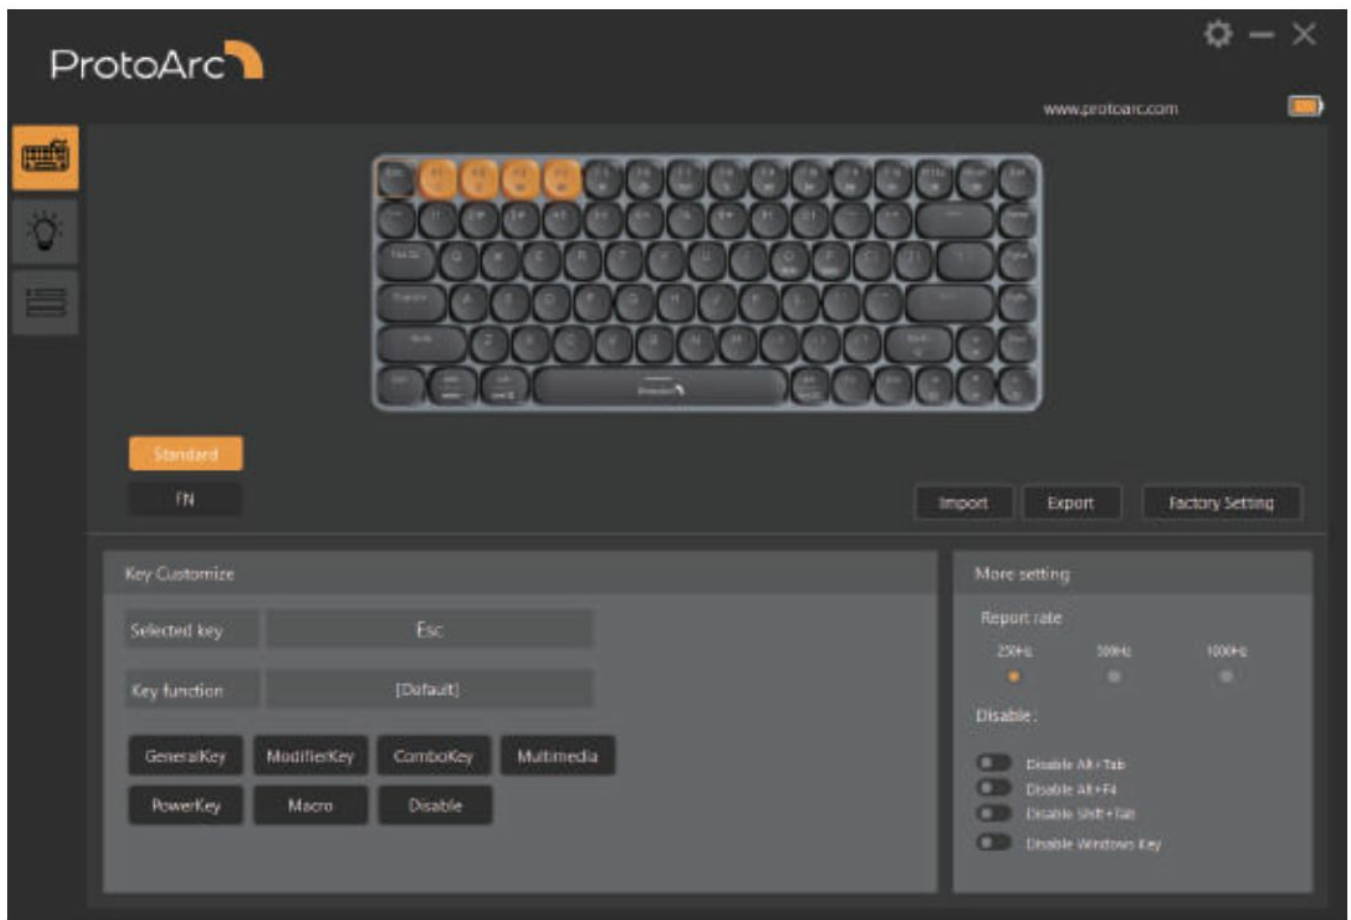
ProtoArc

www.protoarc.com

Standard

FN

Import

Export

Factory Setting

Key Customize

Selected key

Esc

Key function

[Default]

GeneralKey

ModifierKey

ComboKey

Multimedia

PowerKey

Macro

Disable

More setting

Report rate

250Hz

500Hz

1000Hz

Disable :

Disable Alt+Tab

Disable Alt+F4

Disable Shift+Tab

Disable Windows Key